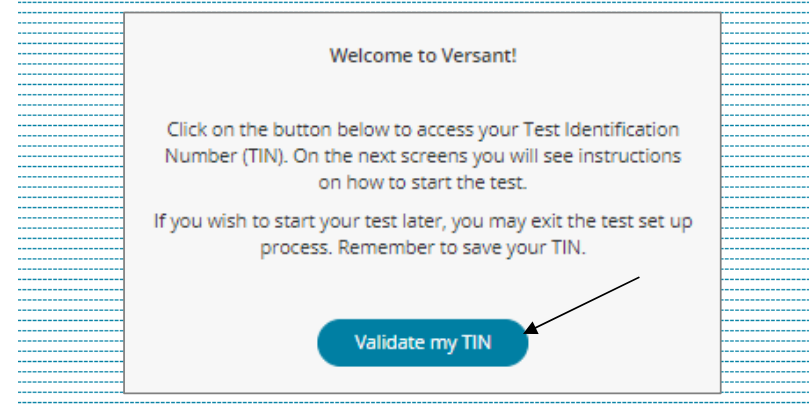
Welcome to Versant!

Click on the button below to access your Test Identification Number (TIN). On the next screens you will see instructions on how to start the test.

If you wish to start your test later, you may exit the test set up process. Remember to save your TIN.

Validate my TIN